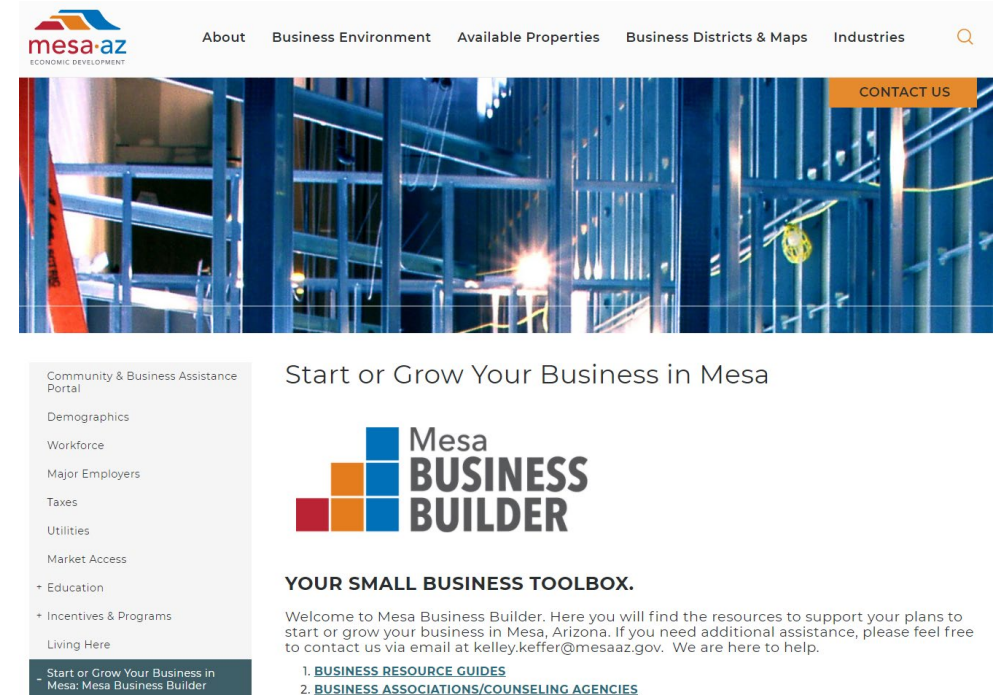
mesa·az
ECONOMIC DEVELOPMENT

About Business Environment Available Properties Business Districts & Maps Industries

CONTACT US

Community & Business Assistance Portal
Demographics
Workforce
Major Employers
Taxes
Utilities
Market Access
+ Education
+ Incentives & Programs
Living Here
- Start or Grow Your Business in Mesa: Mesa Business Builder

Start or Grow Your Business in Mesa

Mesa BUSINESS BUILDER

YOUR SMALL BUSINESS TOOLBOX.

Welcome to Mesa Business Builder. Here you will find the resources to support your plans to start or grow your business in Mesa, Arizona. If you need additional assistance, please feel free to contact us via email at kelley.keffer@mesaaz.gov. We are here to help.

1. BUSINESS RESOURCE GUIDES
2. BUSINESS ASSOCIATIONS/COUNSELING AGENCIES